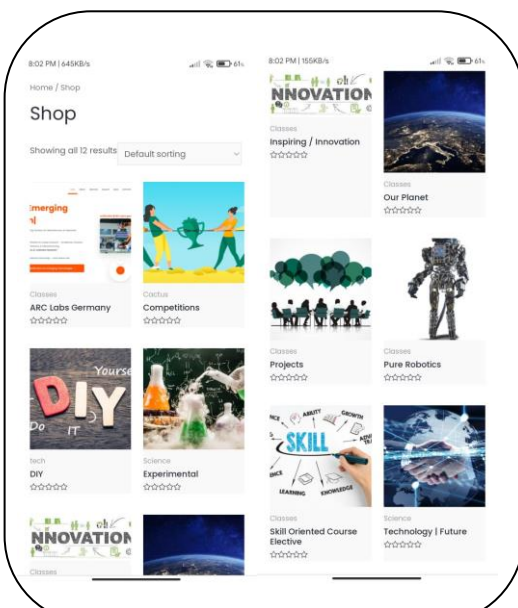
8:02 PM | 645KB/s

61

Home / Shop

Shop

Showing all 12 results

Default sorting

Emerging

Classes

ARC Labs Germany

☆☆☆☆☆

Cactus

Competitions

☆☆☆☆☆

DIY

Yourse

Do IT

tech

DIY

☆☆☆☆☆

Science

Experimental

☆☆☆☆☆

NNOVATION

Classes

8:02 PM | 155KB/s

61

NNOVATION

Classes

Inspiring / Innovation

☆☆☆☆☆

Classes

Our Planet

☆☆☆☆☆

Classes

Projects

☆☆☆☆☆

Classes

Pure Robotics

☆☆☆☆☆

ABILITY

GROWTH

SKILL

LEARNING

KNOWLEDGE

Classes

Skill Oriented Course Elective

☆☆☆☆☆

Science

Technology | Future

☆☆☆☆☆